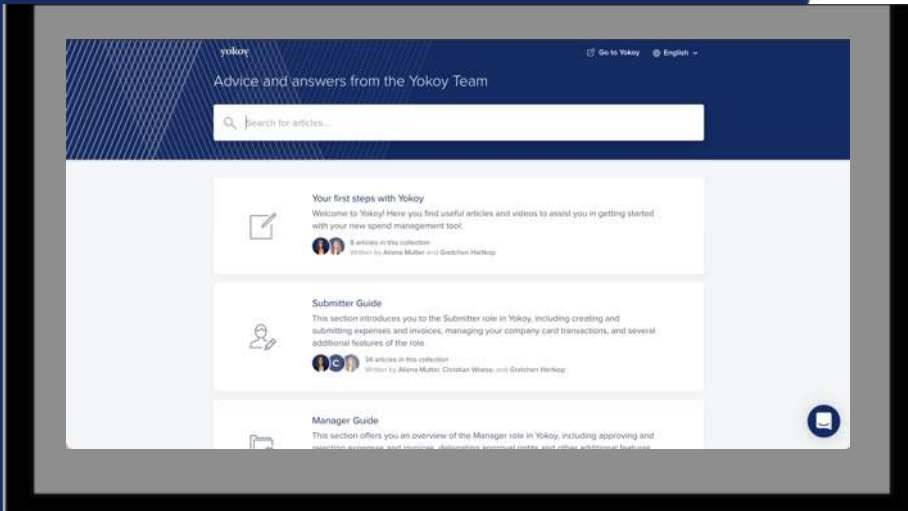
yokoy

Go to Yokoy English

Advice and answers from the Yokoy Team

Search for articles...

Your first steps with Yokoy

Welcome to Yokoy! Here you find useful articles and videos to assist you in getting started with your new spend management tool.

8 articles in this collection
Written by Alena Mutter and Gretchen Hartkop

Submitter Guide

This section introduces you to the Submitter role in Yokoy, including creating and submitting expenses and invoices, managing your company card transactions, and several additional features of the role.

34 articles in this collection
Written by Alena Mutter, Christian Weese, and Gretchen Hartkop

Manager Guide

This section offers you an overview of the Manager role in Yokoy, including approving and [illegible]